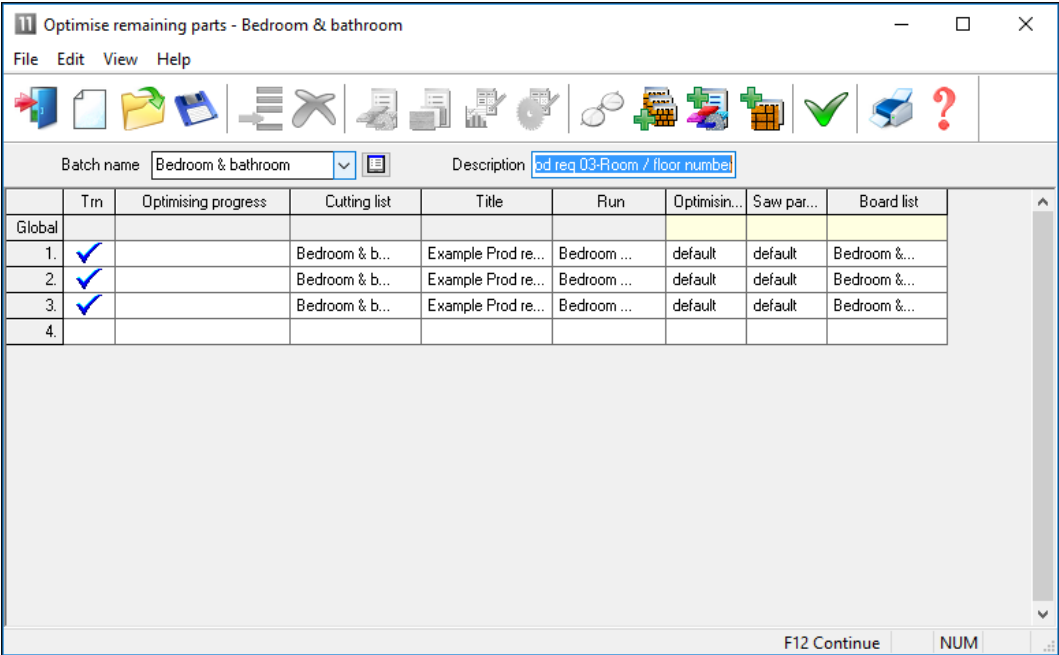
Optimise remaining parts - Bedroom & bathroom

File Edit View Help

Batch name Bedroom & bathroom

Description od req 03-Room / floor number

| | Trn | Optimising progress | Cutting list | Title | Run | Optimisin... | Saw par... | Board list |
|---|---|---|---|---|---|---|---|---|
| Global | | | | | | | | |
| 1. | ✓ | | Bedroom & b... | Example Prod re... | Bedroom ... | default | default | Bedroom &... |
| 2. | ✓ | | Bedroom & b... | Example Prod re... | Bedroom ... | default | default | Bedroom &... |
| 3. | ✓ | | Bedroom & b... | Example Prod re... | Bedroom ... | default | default | Bedroom &... |
| 4. | | | | | | | | |

F12 Continue NUM